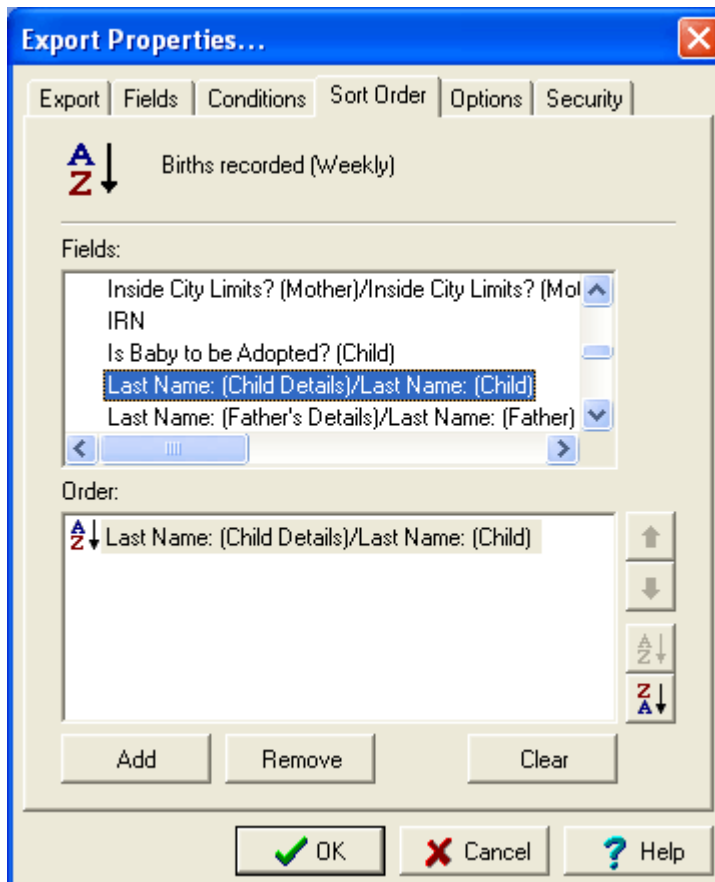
Export Properties...

Export | Fields | Conditions | Sort Order | Options | Security

Births recorded (Weekly)

Fields:

Inside City Limits? (Mother)/Inside City Limits? (Mo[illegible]

IRN

Is Baby to be Adopted? (Child)

Last Name: (Child Details)/Last Name: (Child)

Last Name: (Father's Details)/Last Name: (Father)

Order:

Last Name: (Child Details)/Last Name: (Child)

Add | Remove | Clear

OK | Cancel | Help